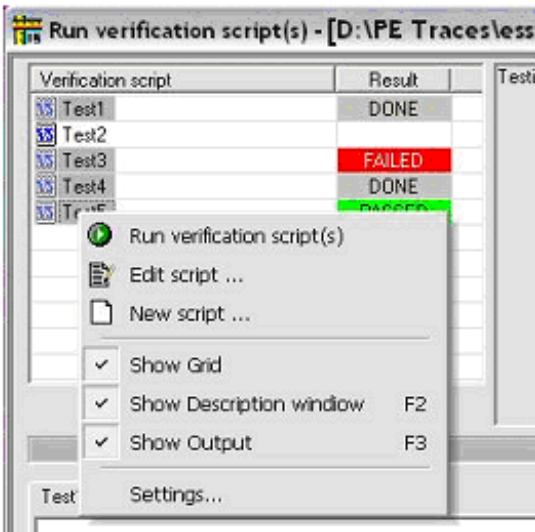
Run verification script(s) - [D:\PE Traces\ess

| Verification script | Result |
|---|---|
| Test1 | DONE |
| Test2 | |
| Test3 | FAILED |
| Test4 | DONE |
| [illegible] | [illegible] |

Testi

Run verification script(s)
Edit script ...
New script ...
Show Grid
Show Description window F2
Show Output F3
Settings...

Test